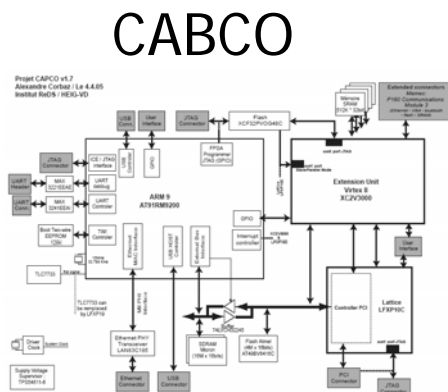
CABCO

Projet CAPCO v1.7
Alexandre Corbaz / Le 4.4.05
Institut ReDS / HEIG-VD

USB Conn

User Interface

JTAG Connector

Flash XCF32PVOG48C

FPGA Programmer JTAG (SPI)

Memory DRAM

Extended connections

JTAG Connector

ICE / JTAG Interface

USB Controller

GPIO

UART Header

MAX 3221EEAE

UART debug

UART Conn

MAX 3241EEAI

UART Controller

ARM 9 AT91RM9200

Extension Unit Virtex II XC2V3000

Boot Tsecable EEPROM 128K

TWI Controller

GPIO

User Interface

TLC7733

Ethernet MAC Interface

USB HOST Controller

External Bus Interface

Interrupt controller

TLC7733 can be removed by LFXP16

MII PHY Interface

Ethernet PHY/ Transceiver LAN83C185

SDRAM Micron

Flash Atmel

Controller PCI

Lattice LFXP10C

Driver Clock

Supply Voltage Supervisor TPS3411-8

Ethernet Connector

USB Connector

PCI Connector

JTAG